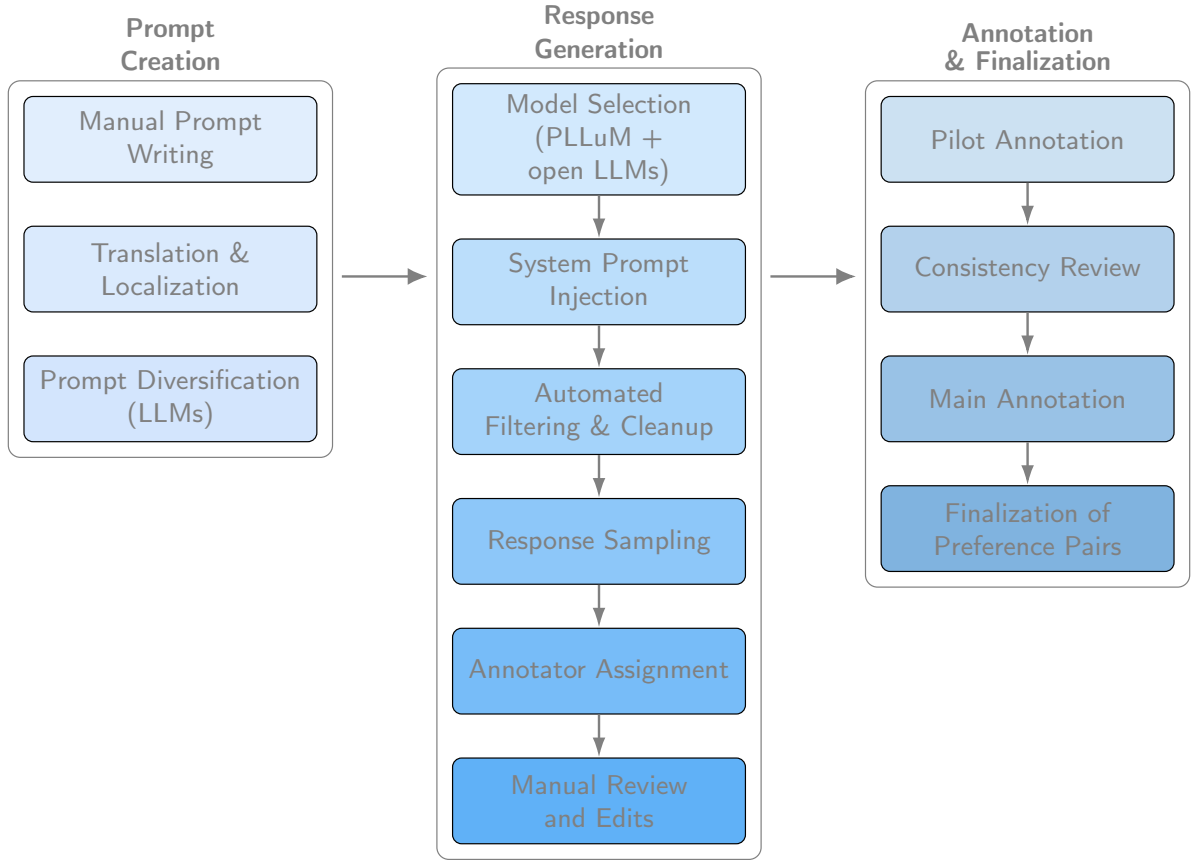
Prompt Creation

Manual Prompt Writing

Translation & Localization

Prompt Diversification (LLMs)

Response Generation

Model Selection (PLLuM + open LLMs)

System Prompt Injection

Automated Filtering & Cleanup

Response Sampling

Annotator Assignment

Manual Review and Edits

Annotation & Finalization

Pilot Annotation

Consistency Review

Main Annotation

Finalization of Preference Pairs